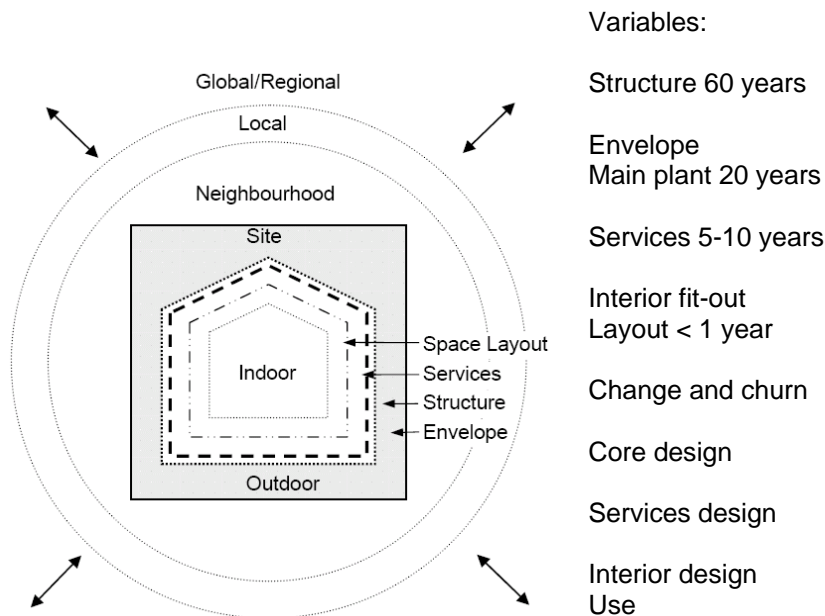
Global/Regional

Local

Neighbourhood

Site

Indoor

Space Layout

Services

Structure

Envelope

Outdoor

Variables:

Structure 60 years

Envelope
Main plant 20 years

Services 5-10 years

Interior fit-out
Layout < 1 year

Change and churn

Core design

Services design

Interior design
Use